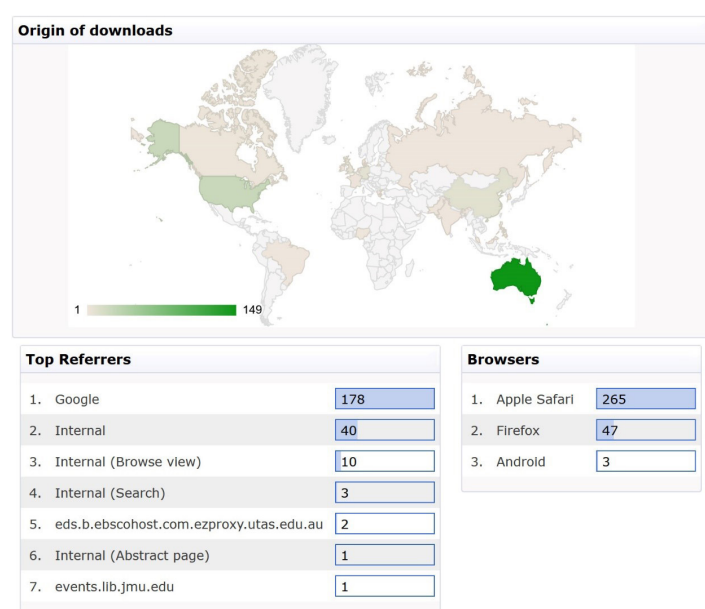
Origin of downloads

1 149

Top Referrers

| | | |
|---|---|---|
| 1. | Google | 178 |
| 2. | Internal | 40 |
| 3. | Internal (Browse view) | 10 |
| 4. | Internal (Search) | 3 |
| 5. | eds.b.ebscohost.com.ezproxy.utas.edu.au | 2 |
| 6. | Internal (Abstract page) | 1 |
| 7. | events.lib.jmu.edu | 1 |

Browsers

| | | |
|---|---|---|
| 1. | Apple Safari | 265 |
| 2. | Firefox | 47 |
| 3. | Android | 3 |